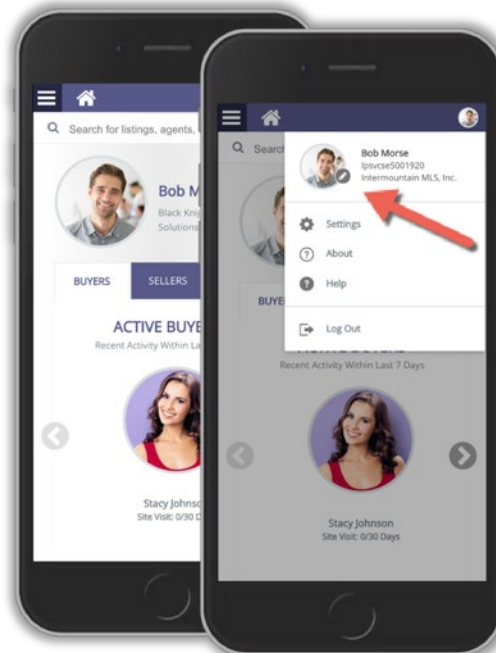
Search for listings, agents,

Bob M

Black Knig

Solutions

BUYERS

SELLERS

ACTIVE BUYE

Recent Activity Within La

Stacy Johnso

Site Visit: 0/30 Da

Search

Bob Morse

lpsvcse5001920

Intermountain MLS, Inc.

Settings

About

Help

Log Out

BUYE

Recent Activity Within Last 7 Days

Stacy Johnson

Site Visit: 0/30 Days